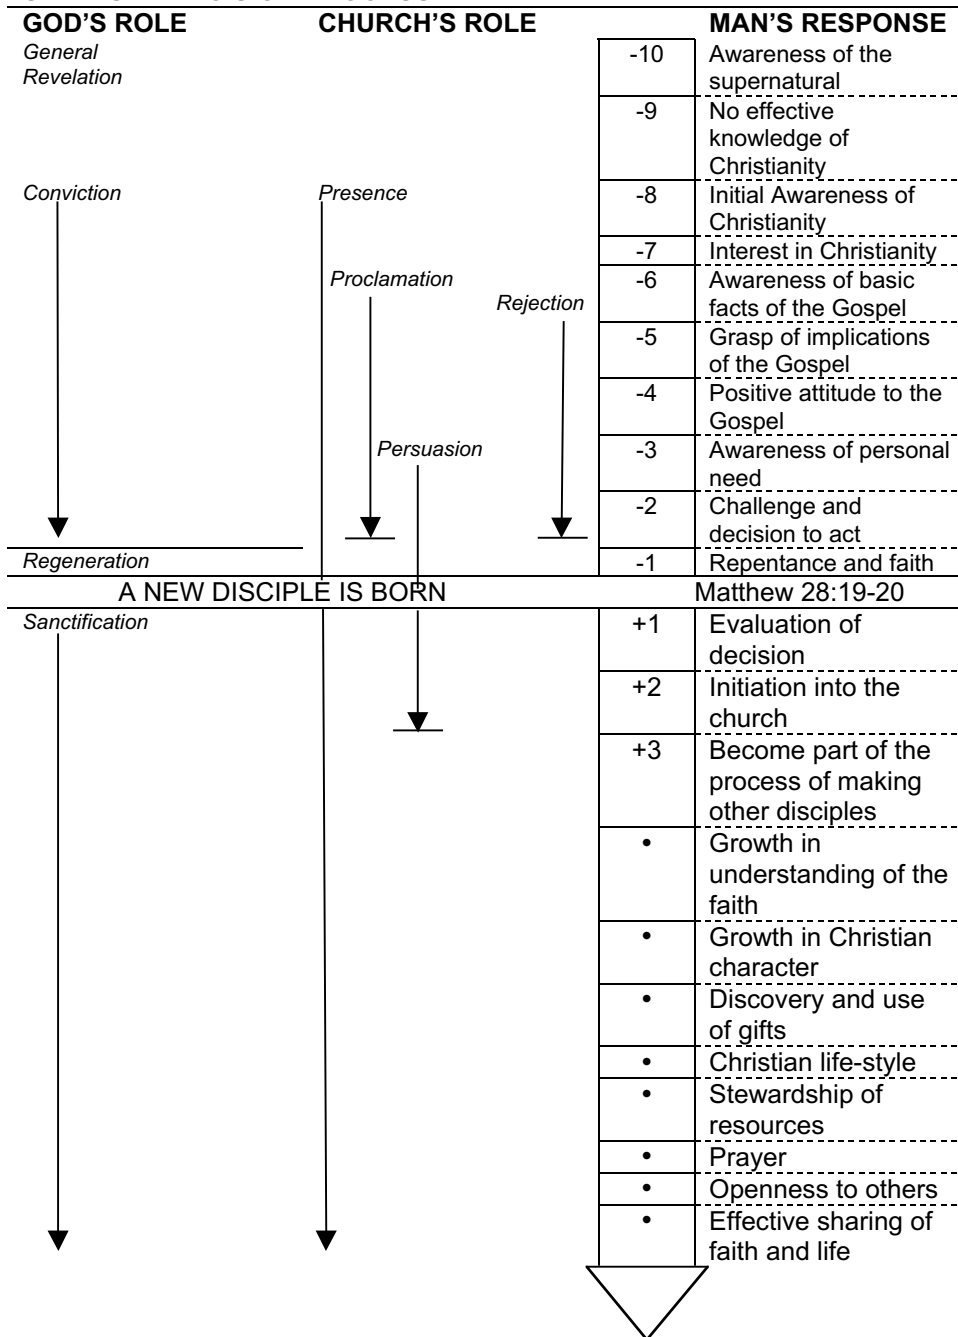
GOD'S ROLE CHURCH'S ROLE MAN'S RESPONSE

General Revelation

| | |
|---|---|
| -10 | Awareness of the supernatural |
| -9 | No effective knowledge of Christianity |
| -8 | Initial Awareness of Christianity |
| -7 | Interest in Christianity |
| -6 | Awareness of basic facts of the Gospel |
| -5 | Grasp of implications of the Gospel |
| -4 | Positive attitude to the Gospel |
| -3 | Awareness of personal need |
| -2 | Challenge and decision to act |
| -1 | Repentance and faith |

Conviction

Presence

Proclamation

Rejection

Persuasion

Regeneration

A NEW DISCIPLE IS BORN Matthew 28:19-20

Sanctification

| | |
|---|---|
| +1 | Evaluation of decision |
| +2 | Initiation into the church |
| +3 | Become part of the process of making other disciples |
| • | Growth in understanding of the faith |
| • | Growth in Christian character |
| • | Discovery and use of gifts |
| • | Christian life-style |
| • | Stewardship of resources |
| • | Prayer |
| • | Openness to others |
| • | Effective sharing of faith and life |